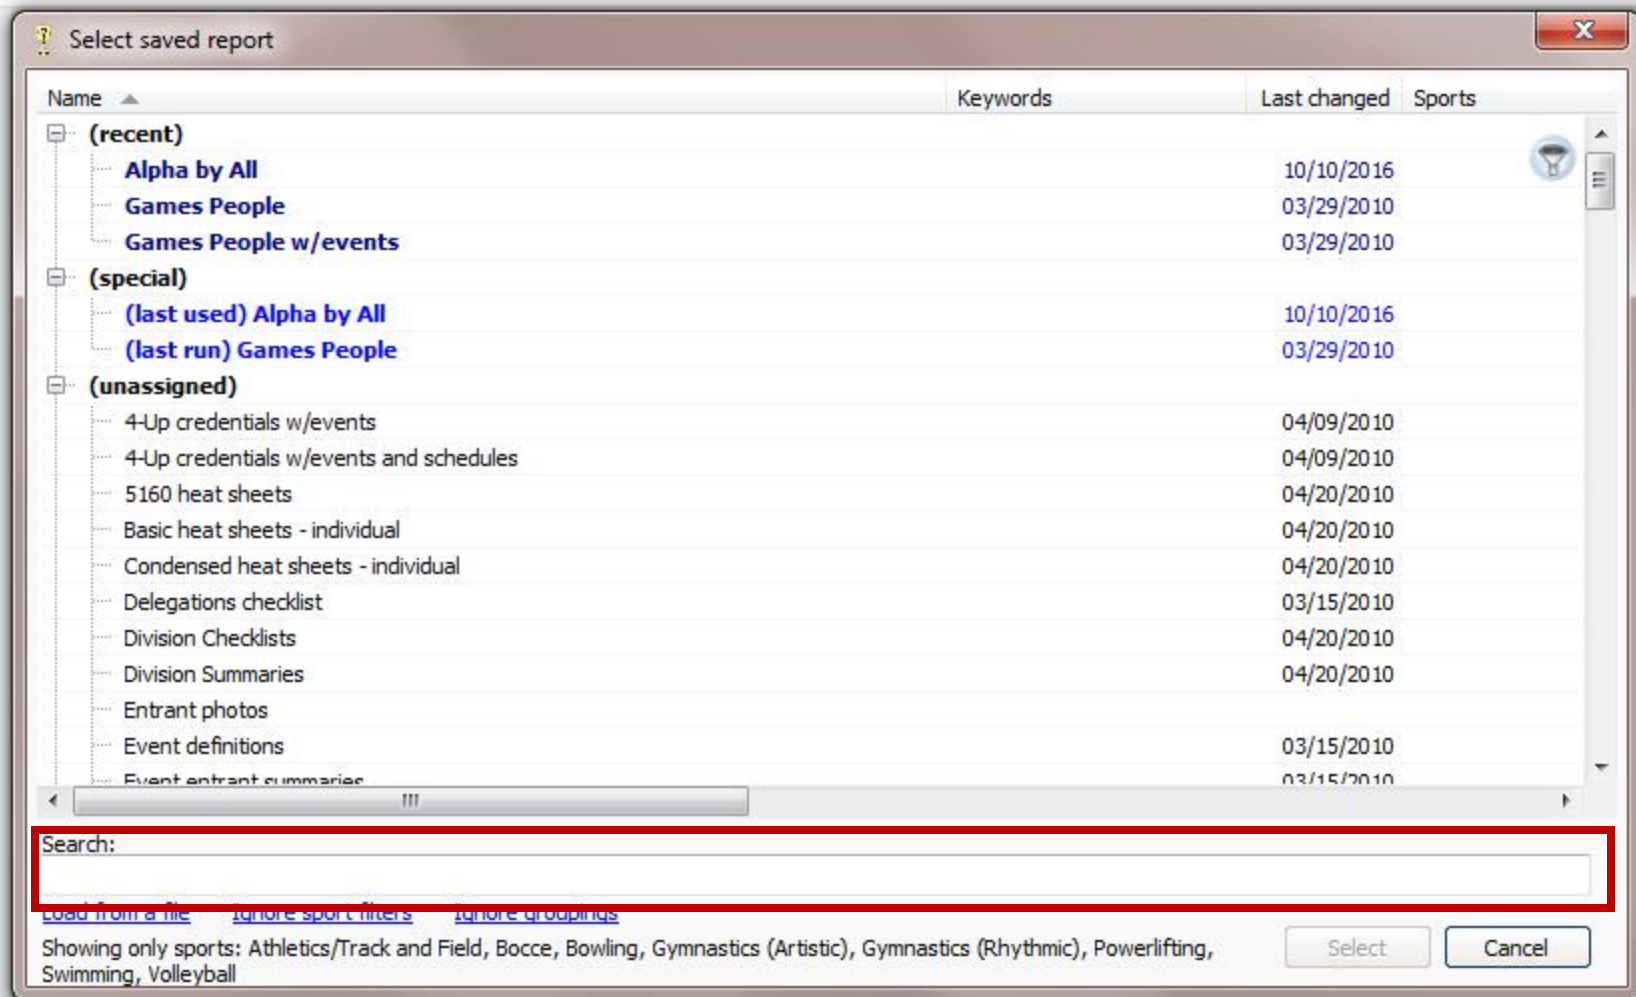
Select saved report

| Name | Keywords | Last changed | Sports |
|---|---|---|---|
| (recent) | | | |
| Alpha by All | | 10/10/2016 | |
| Games People | | 03/29/2010 | |
| Games People w/events | | 03/29/2010 | |
| (special) | | | |
| (last used) Alpha by All | | 10/10/2016 | |
| (last run) Games People | | 03/29/2010 | |
| (unassigned) | | | |
| 4-Up credentials w/events | | 04/09/2010 | |
| 4-Up credentials w/events and schedules | | 04/09/2010 | |
| 5160 heat sheets | | 04/20/2010 | |
| Basic heat sheets - individual | | 04/20/2010 | |
| Condensed heat sheets - individual | | 04/20/2010 | |
| Delegations checklist | | 03/15/2010 | |
| Division Checklists | | 04/20/2010 | |
| Division Summaries | | 04/20/2010 | |
| Entrant photos | | | |
| Event definitions | | 03/15/2010 | |
| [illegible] | | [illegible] | |

Search:

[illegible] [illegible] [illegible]

Showing only sports: Athletics/Track and Field, Bocce, Bowling, Gymnastics (Artistic), Gymnastics (Rhythmic), Powerlifting, Swimming, Volleyball

Select Cancel